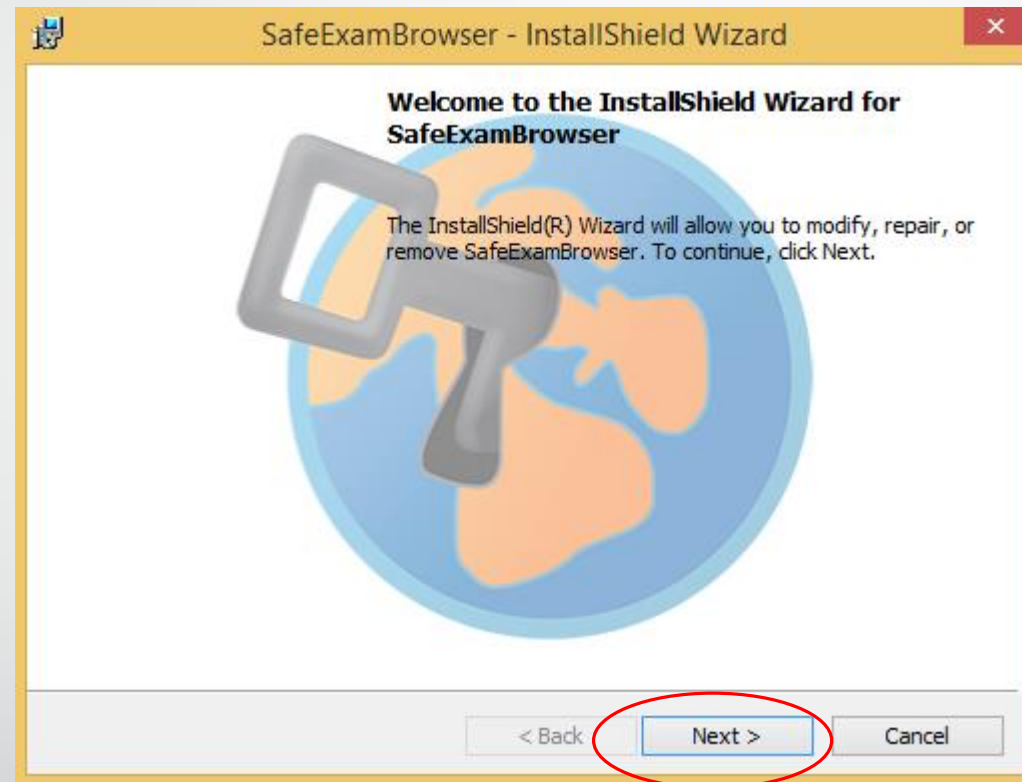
SafeExamBrowser - InstallShield Wizard

Welcome to the InstallShield Wizard for SafeExamBrowser

The InstallShield(R) Wizard will allow you to modify, repair, or remove SafeExamBrowser. To continue, click Next.

< Back

Next >

Cancel